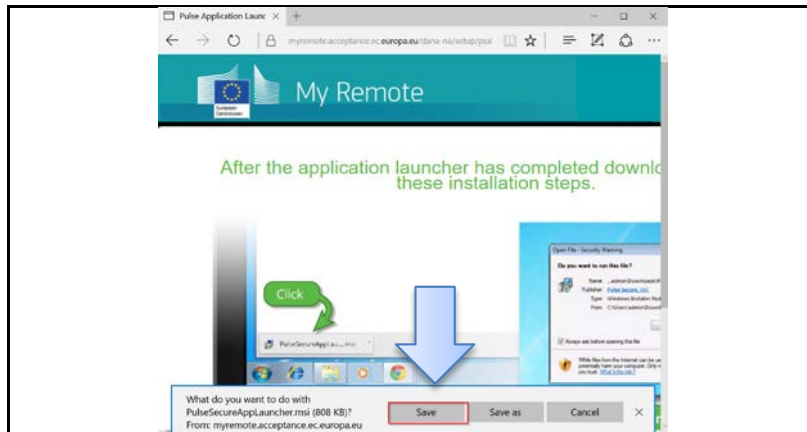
Pulse Application Launc ×

myremote.acceptance.ec.europa.eu/dana-na/setup/psa

European Commission

My Remote

After the application launcher has completed downlo these installation steps.

Click

PulseSecureAppLau...msi

Open File - Security Warning

Do you want to run this file?

Name: ...admin\Downloads\P

Publisher: Pulse Secure, LLC

Type: Windows Installer Pack

From: C:\Users\admin\Downl

Always ask before opening this file

While files from the Internet can be us potentially harm your computer. Only r you trust. What's the risk?

What do you want to do with PulseSecureAppLauncher.msi (808 KB)?
From: myremote.acceptance.ec.europa.eu

Save

Save as

Cancel

×